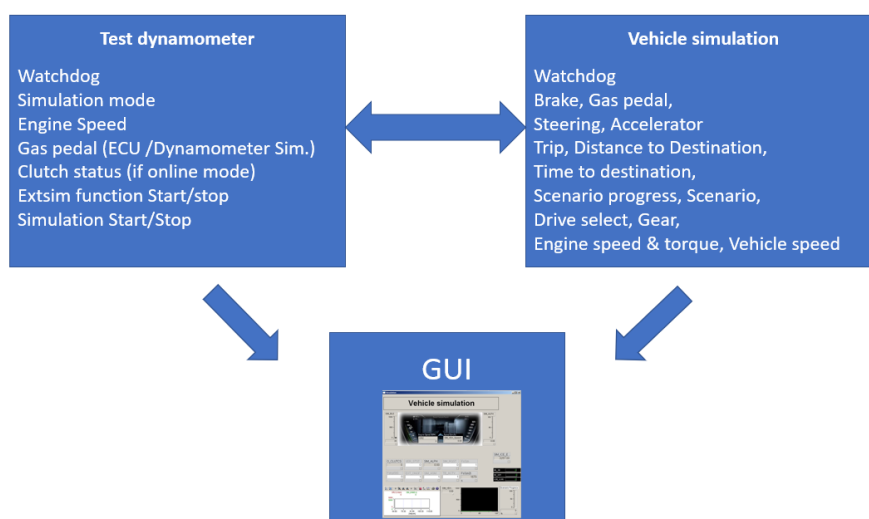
Test dynamometer

Watchdog
Simulation mode
Engine Speed
Gas pedal (ECU /Dynamometer Sim.)
Clutch status (if online mode)
Extsim function Start/stop
Simulation Start/Stop

Vehicle simulation

Watchdog
Brake, Gas pedal,
Steering, Accelerator
Trip, Distance to Destination,
Time to destination,
Scenario progress, Scenario,
Drive select, Gear,
Engine speed & torque, Vehicle speed

GUI

Vehicle simulation